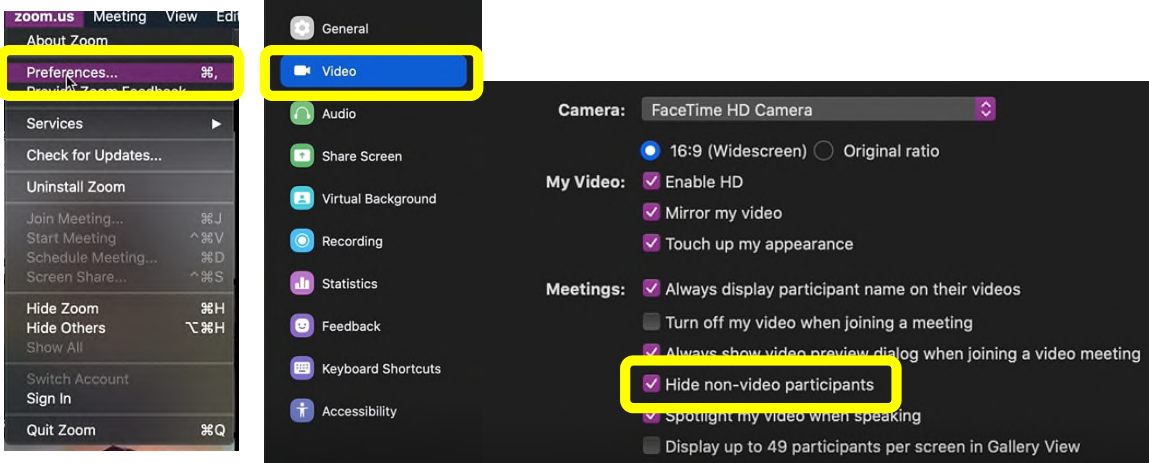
zoom.us Meeting View Edi

About Zoom
Preferences... ⌘,
Provide Zoom Feedback
Services ▶
Check for Updates...
Uninstall Zoom
Join Meeting... ⌘J
Start Meeting ^⌘V
Schedule Meeting... ⌘D
Screen Share... ^⌘S
Hide Zoom ⌘H
Hide Others ⌥⌘H
Show All
Switch Account
Sign In
Quit Zoom ⌘Q

General
Video
Audio
Share Screen
Virtual Background
Recording
Statistics
Feedback
Keyboard Shortcuts
Accessibility

Camera: FaceTime HD Camera
16:9 (Widescreen) Original ratio
My Video: Enable HD
Mirror my video
Touch up my appearance
Meetings: Always display participant name on their videos
Turn off my video when joining a meeting
Always show video preview dialog when joining a video meeting
Hide non-video participants
Spotlight my video when speaking
Display up to 49 participants per screen in Gallery View